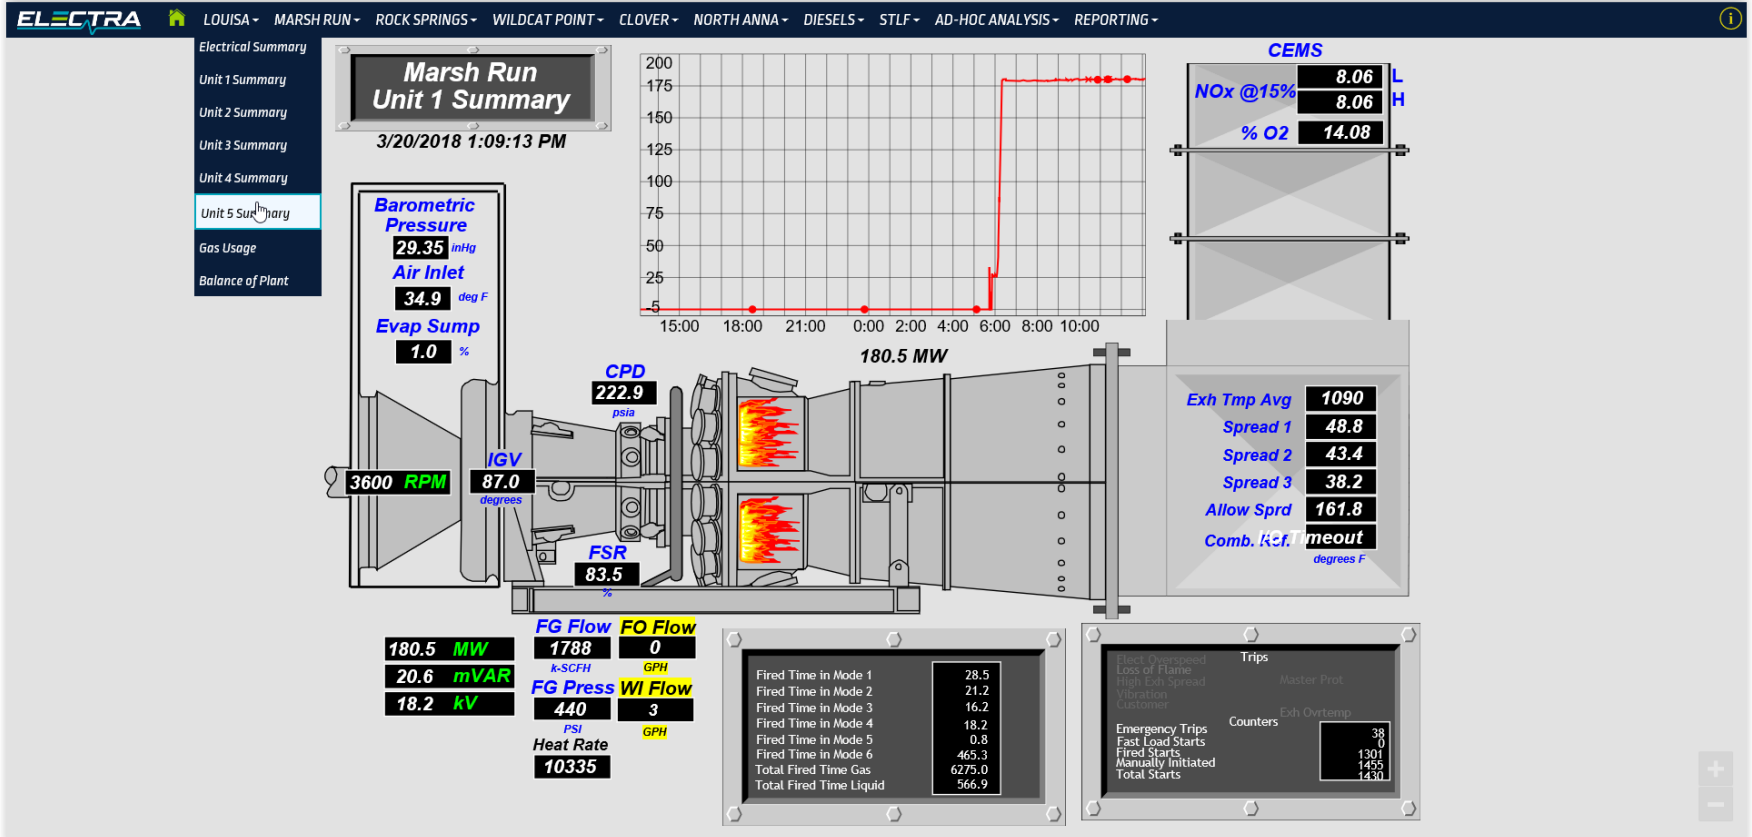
ELECTRA LOUISA▾ MARSH RUN▾ ROCK SPRINGS▾ WILDCAT POINT▾ CLOVER▾ NORTH ANNA▾ DIESELS▾ STLF▾ AD-HOC ANALYSIS▾ REPORTING▾

Electrical Summary
Unit 1 Summary
Unit 2 Summary
Unit 3 Summary
Unit 4 Summary
Unit 5 Summary
Gas Usage
Balance of Plant

Marsh Run
Unit 1 Summary
3/20/2018 1:09:13 PM

200
175
150
125
100
75
50
25
-5
15:00 18:00 21:00 0:00 2:00 4:00 6:00 8:00 10:00

180.5 MW

CEMS
NOx @15% 8.06 L
8.06 H
% O2 14.08

Barometric Pressure
29.35 inHg
Air Inlet
34.9 deg F
Evap Sump
1.0 %

CPD
222.9
psia

IGV
87.0
degrees

3600 RPM

FSR
83.5
%

Exh Tmp Avg 1090
Spread 1 48.8
Spread 2 43.4
Spread 3 38.2
Allow Sprd 161.8
Comb. Ref. I/O Timeout
degrees F

180.5 MW
20.6 mVAR
18.2 kV

FG Flow
1788
k-SCFH
FO Flow
0
GPH
FG Press
440
PSI
WI Flow
3
GPH
Heat Rate
10335

| | |
|---|---|
| Fired Time in Mode 1 | 28.5 |
| Fired Time in Mode 2 | 21.2 |
| Fired Time in Mode 3 | 16.2 |
| Fired Time in Mode 4 | 18.2 |
| Fired Time in Mode 5 | 0.8 |
| Fired Time in Mode 6 | 465.3 |
| Total Fired Time Gas | 6275.0 |
| Total Fired Time Liquid | 566.9 |

Elect Overspeed
Loss of Flame
High Exh Spread
Vibration
Customer
Trips
Master Prot
Exh Ovrtemp
Counters
Emergency Trips 38
Fast Load Starts 0
Fired Starts 1301
Manually Initiated 1455
Total Starts 1430